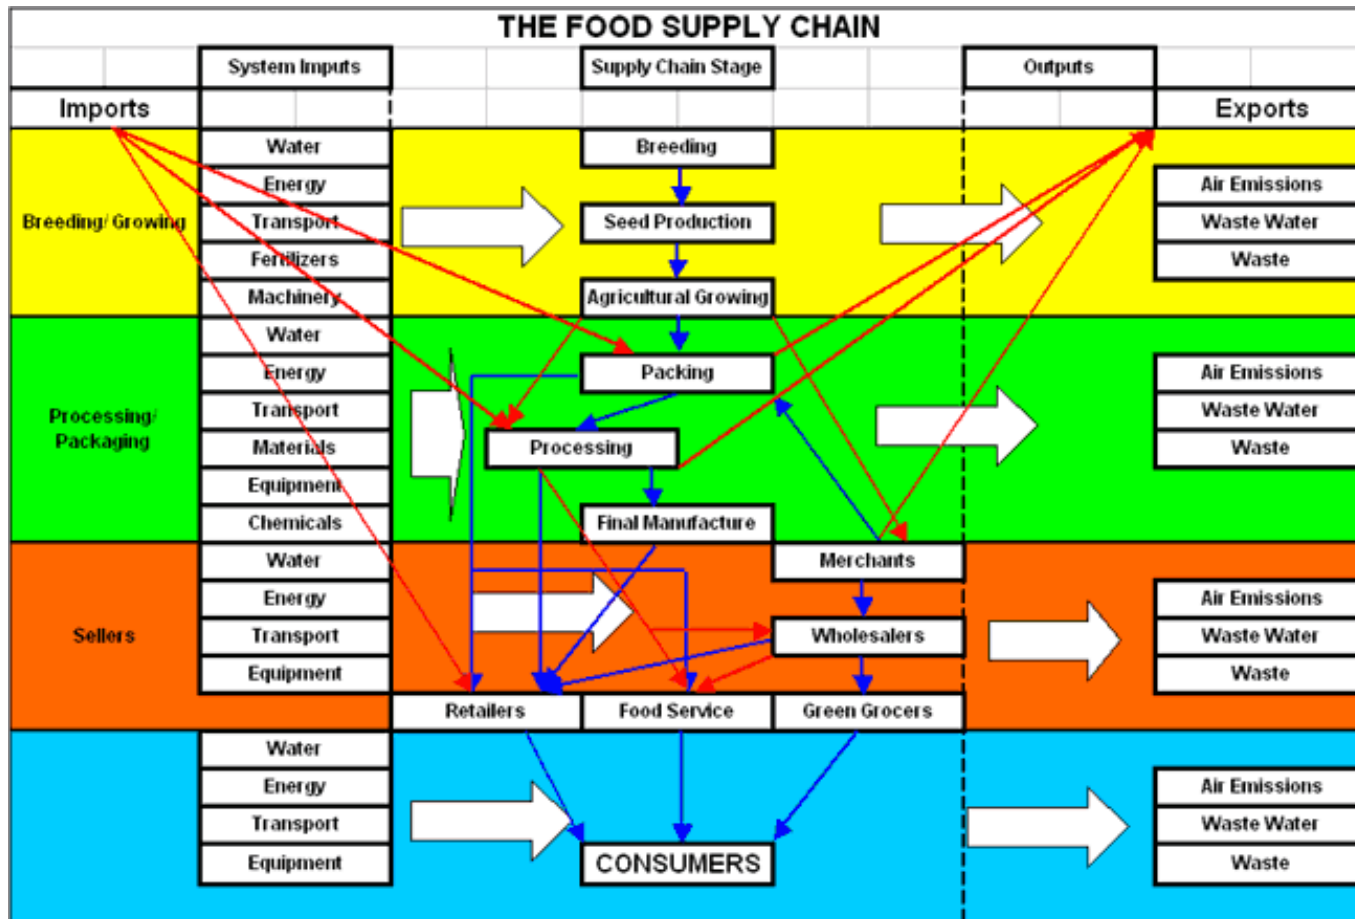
THE FOOD SUPPLY CHAIN

System Imputs

Supply Chain Stage

Outputs

Imports

Exports

Breeding/ Growing

Water
Energy
Transport
Fertilizers
Machinery

Breeding
Seed Production
Agricultural Growing

Air Emissions
Waste Water
Waste

Processing/ Packaging

Water
Energy
Transport
Materials
Equipment
Chemicals

Packing
Processing
Final Manufacture

Air Emissions
Waste Water
Waste

Sellers

Water
Energy
Transport
Equipment

Merchants
Wholesalers
Retailers
Food Service
Green Grocers

Air Emissions
Waste Water
Waste

Water
Energy
Transport
Equipment

CONSUMERS

Air Emissions
Waste Water
Waste